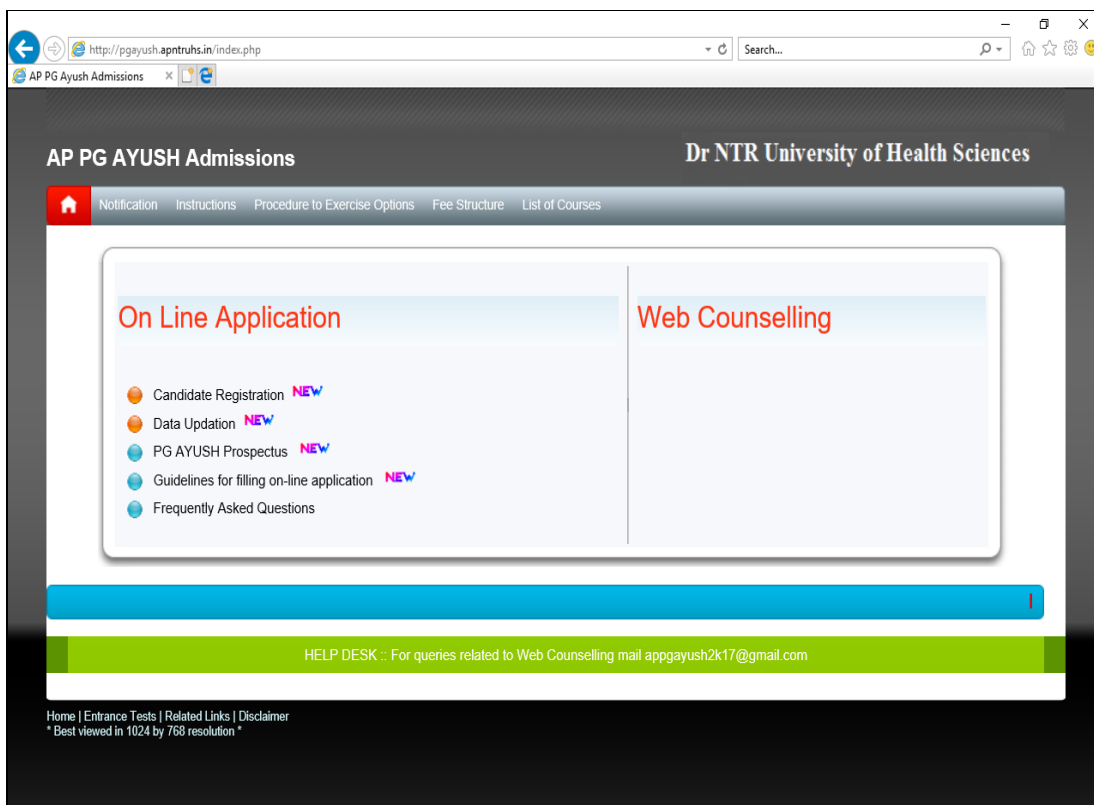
http://pgayush.apntruhs.in/index.php

Search...

AP PG Ayush Admissions

AP PG AYUSH Admissions

Dr NTR University of Health Sciences

Notification Instructions Procedure to Exercise Options Fee Structure List of Courses

On Line Application

Candidate Registration NEW
Data Updation NEW
PG AYUSH Prospectus NEW
Guidelines for filling on-line application NEW
Frequently Asked Questions

Web Counselling

HELP DESK :: For queries related to Web Counselling mail appgayush2k17@gmail.com

Home | Entrance Tests | Related Links | Disclaimer
* Best viewed in 1024 by 768 resolution *